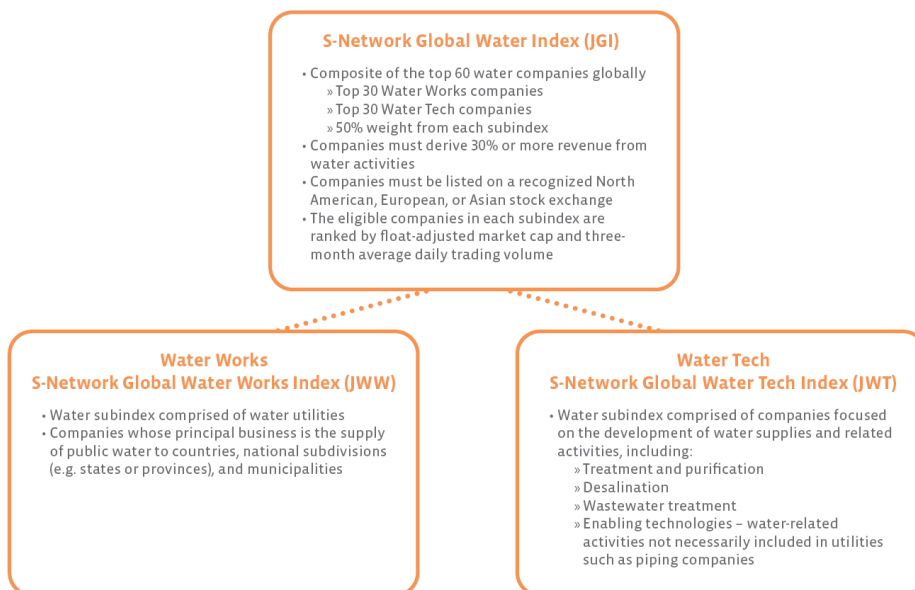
S-Network Global Water Index (JGI)

• Composite of the top 60 water companies globally
» Top 30 Water Works companies
» Top 30 Water Tech companies
» 50% weight from each subindex
• Companies must derive 30% or more revenue from water activities
• Companies must be listed on a recognized North American, European, or Asian stock exchange
• The eligible companies in each subindex are ranked by float-adjusted market cap and three-month average daily trading volume

Water Works
S-Network Global Water Works Index (JWW)

• Water subindex comprised of water utilities
• Companies whose principal business is the supply of public water to countries, national subdivisions (e.g. states or provinces), and municipalities

Water Tech
S-Network Global Water Tech Index (JWT)

• Water subindex comprised of companies focused on the development of water supplies and related activities, including:
» Treatment and purification
» Desalination
» Wastewater treatment
» Enabling technologies – water-related activities not necessarily included in utilities such as piping companies